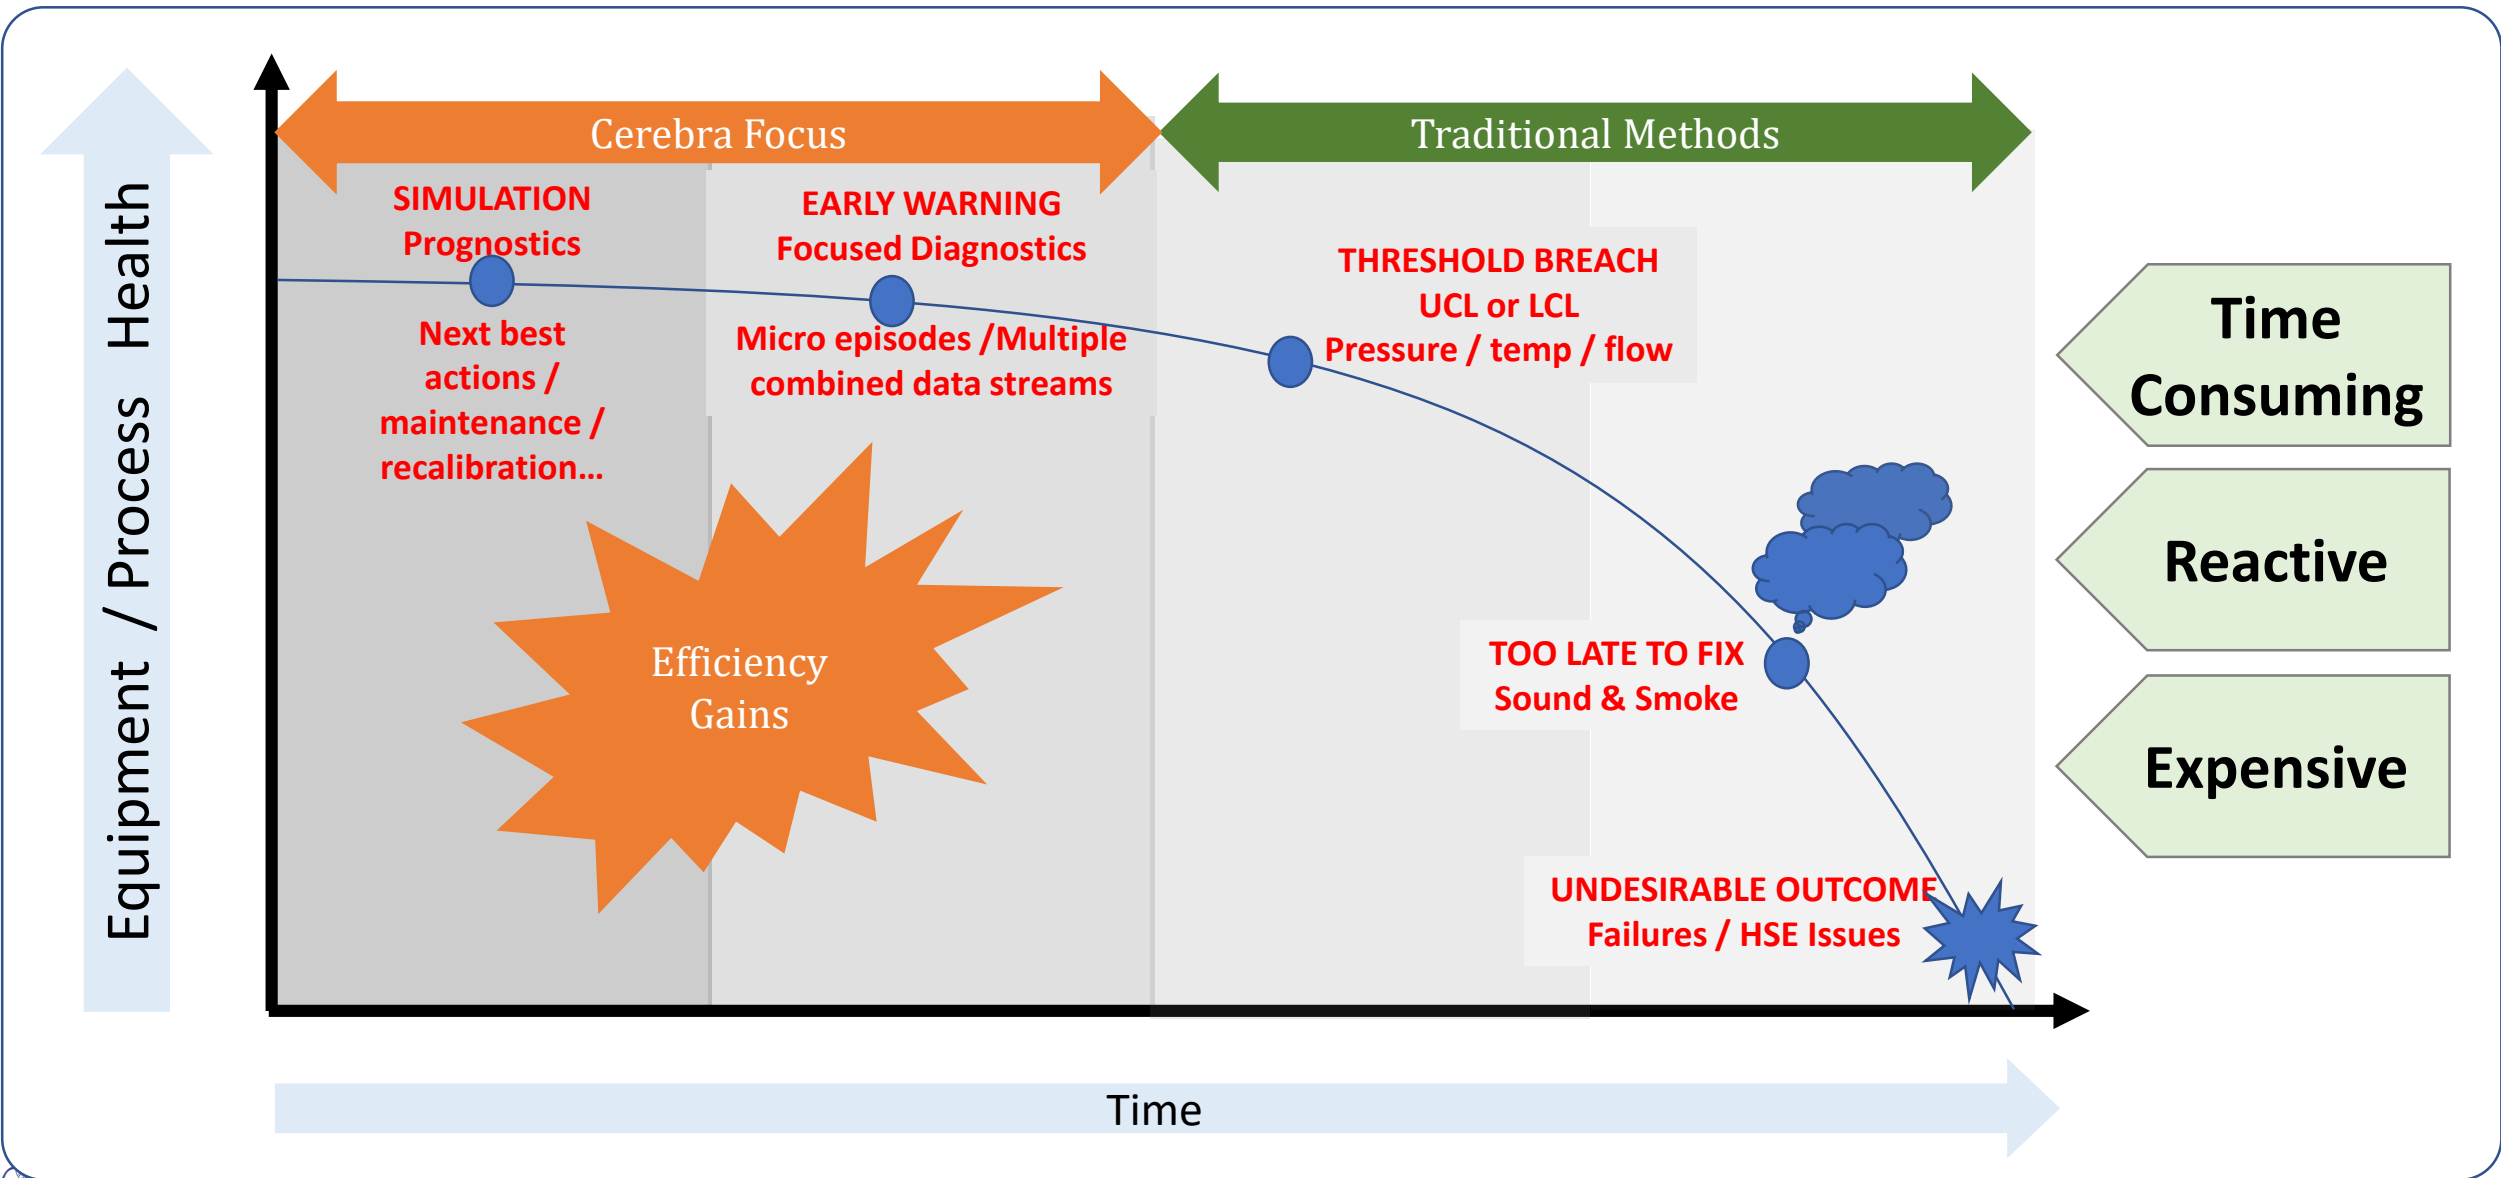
Equipment / Process Health

Cerebra Focus

Traditional Methods

SIMULATION
Prognostics

Next best actions / maintenance / recalibration…

EARLY WARNING
Focused Diagnostics

Micro episodes /Multiple combined data streams

THRESHOLD BREACH
UCL or LCL
Pressure / temp / flow

Efficiency Gains

TOO LATE TO FIX
Sound & Smoke

UNDESIRABLE OUTCOME
Failures / HSE Issues

Time Consuming

Reactive

Expensive

Time